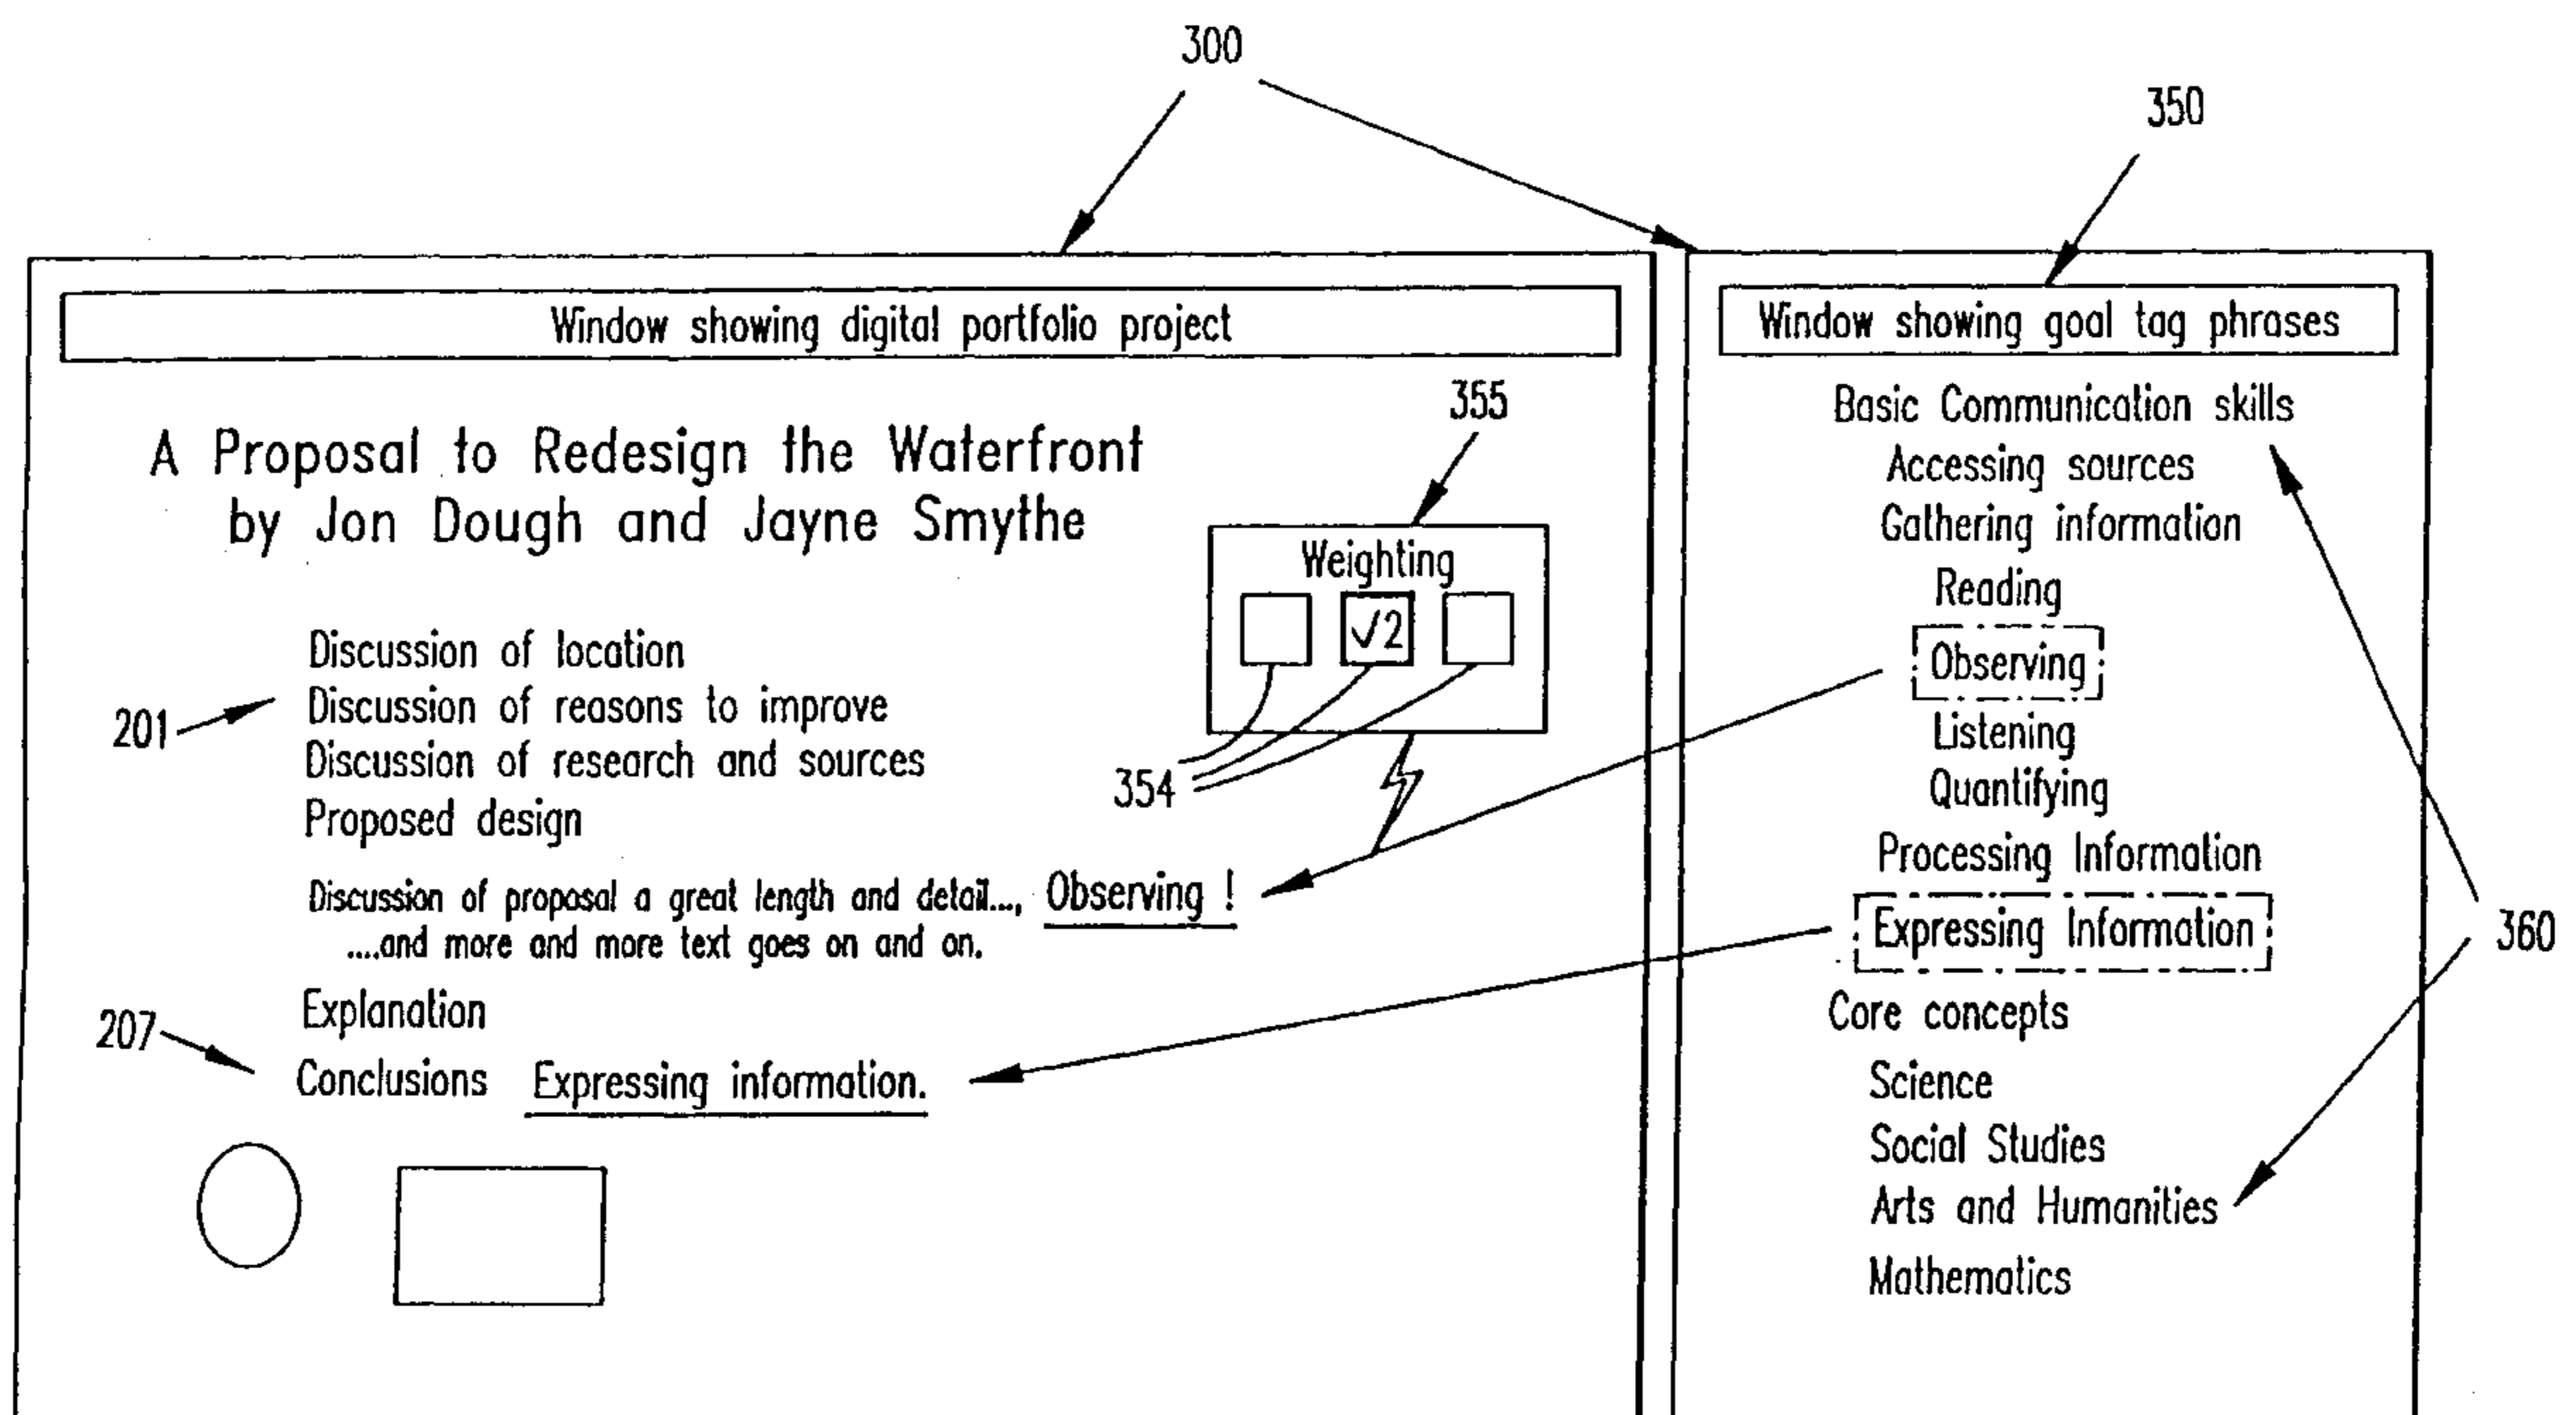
300

350

Window showing digital portfolio project

355

A Proposal to Redesign the Waterfront
by Jon Dough and Jayne Smythe

Weighting

√2

201

Discussion of location
Discussion of reasons to improve
Discussion of research and sources
Proposed design

354

Discussion of proposal a great length and detail..., Observing !
....and more and more text goes on and on.

207

Explanation
Conclusions Expressing information.

Window showing goal tag phrases

Basic Communication skills
Accessing sources
Gathering information
Reading
Observing
Listening
Quantifying
Processing Information
Expressing Information
Core concepts
Science
Social Studies
Arts and Humanities
Mathematics

360